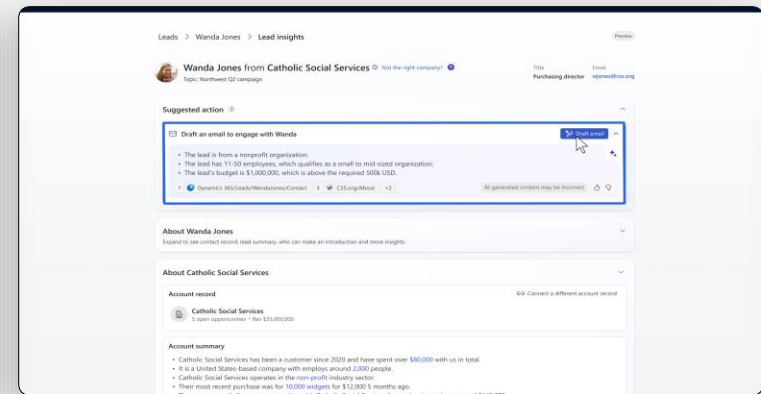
Leads > Wanda Jones > Lead insights

Preview

Wanda Jones from Catholic Social Services Not the right company?

Topic: Northwest Q2 campaign

Title
Purchasing director

Email
wjones@css.org

Suggested action

Draft an email to engage with Wanda

Draft email

• The lead is from a nonprofit organization.
• The lead has 11-50 employees, which qualifies as a small to mid-sized organization.
• The lead's budget is $1,000,000, which is above the required 500k USD.

Dynamics 365/Leads/Wandajones/Contact CSS.org/About +2

AI-generated content may be incorrect

About Wanda Jones

Expand to see contact record, lead summary, who can make an introduction and more insights.

About Catholic Social Services

Account record

Connect a different account record

Catholic Social Services
5 open opportunities • Rev $35,000,000

Account summary

• Catholic Social Services has been a customer since 2020 and have spent over $80,000 with us in total.
• It is a United States-based company with employs around 2,000 people.
• Catholic Social Services operates in the non-profit industry sector.
• Their most recent purchase was for 10,000 widgets for $12,000 5 months ago.
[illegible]